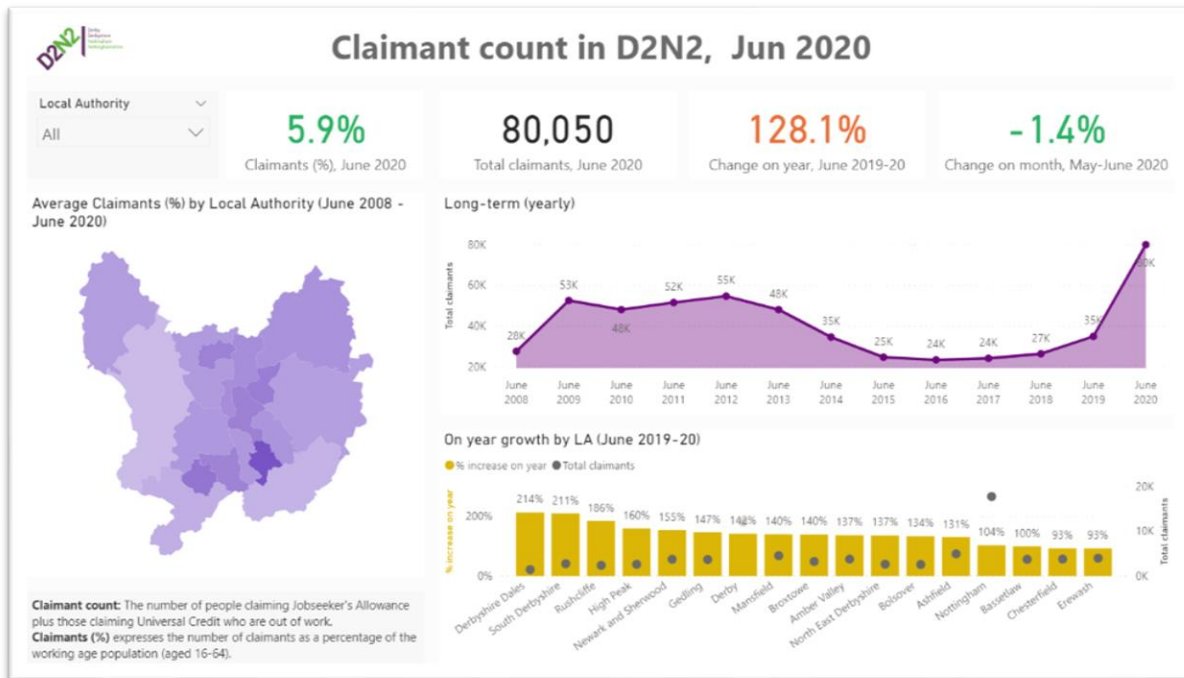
D2N2 Derby Derbyshire Nottingham Nottinghamshire

Claimant count in D2N2, Jun 2020

Local Authority
All

5.9%
Claimants (%), June 2020

80,050
Total claimants, June 2020

128.1%
Change on year, June 2019-20

-1.4%
Change on month, May-June 2020

Average Claimants (%) by Local Authority (June 2008 - June 2020)

Long-term (yearly)

Total claimants

80K
60K
40K
20K

28K 53K 48K 52K 55K 48K 35K 25K 24K 24K 27K 35K 80K

June 2008, June 2009, June 2010, June 2011, June 2012, June 2013, June 2014, June 2015, June 2016, June 2017, June 2018, June 2019, June 2020

On year growth by LA (June 2019-20)

% increase on year ● Total claimants

% increase on year
200%
0%

Total claimants
20K
10K
0K

214% 211% 186% 160% 155% 147% 142% 140% 140% 137% 137% 134% 131% 104% 100% 93% 93%

Derbyshire Dales, South Derbyshire, Rushcliffe, High Peak, Newark and Sherwood, Gedling, Derby, Mansfield, Broxtowe, Amber Valley, North East Derbyshire, Bolsover, Ashfield, Nottingham, Bassetlaw, Chesterfield, Erewash

Claimant count: The number of people claiming Jobseeker's Allowance plus those claiming Universal Credit who are out of work.
Claimants (%) expresses the number of claimants as a percentage of the working age population (aged 16-64).